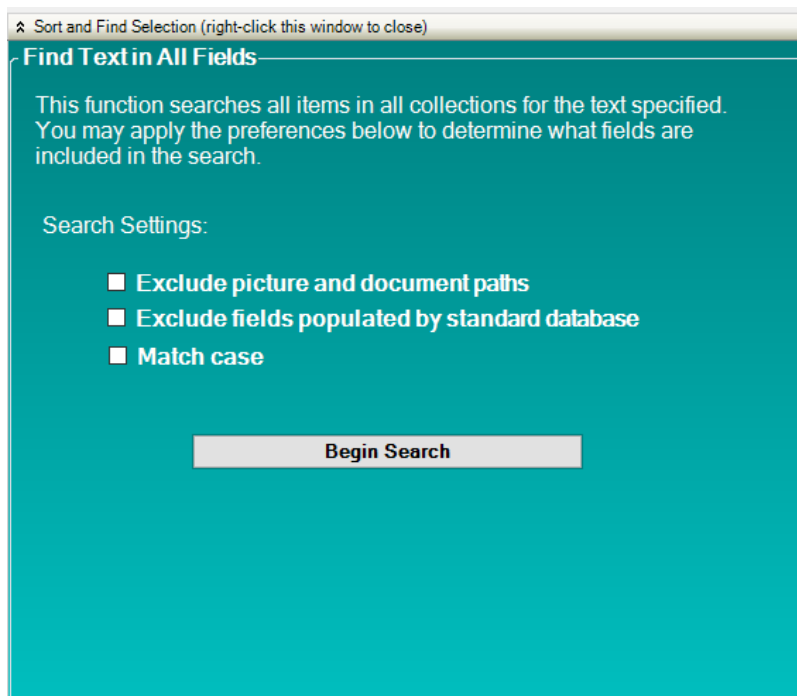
Sort and Find Selection (right-click this window to close)

Find Text in All Fields

This function searches all items in all collections for the text specified. You may apply the preferences below to determine what fields are included in the search.

Search Settings:

Exclude picture and document paths

Exclude fields populated by standard database

Match case

Begin Search